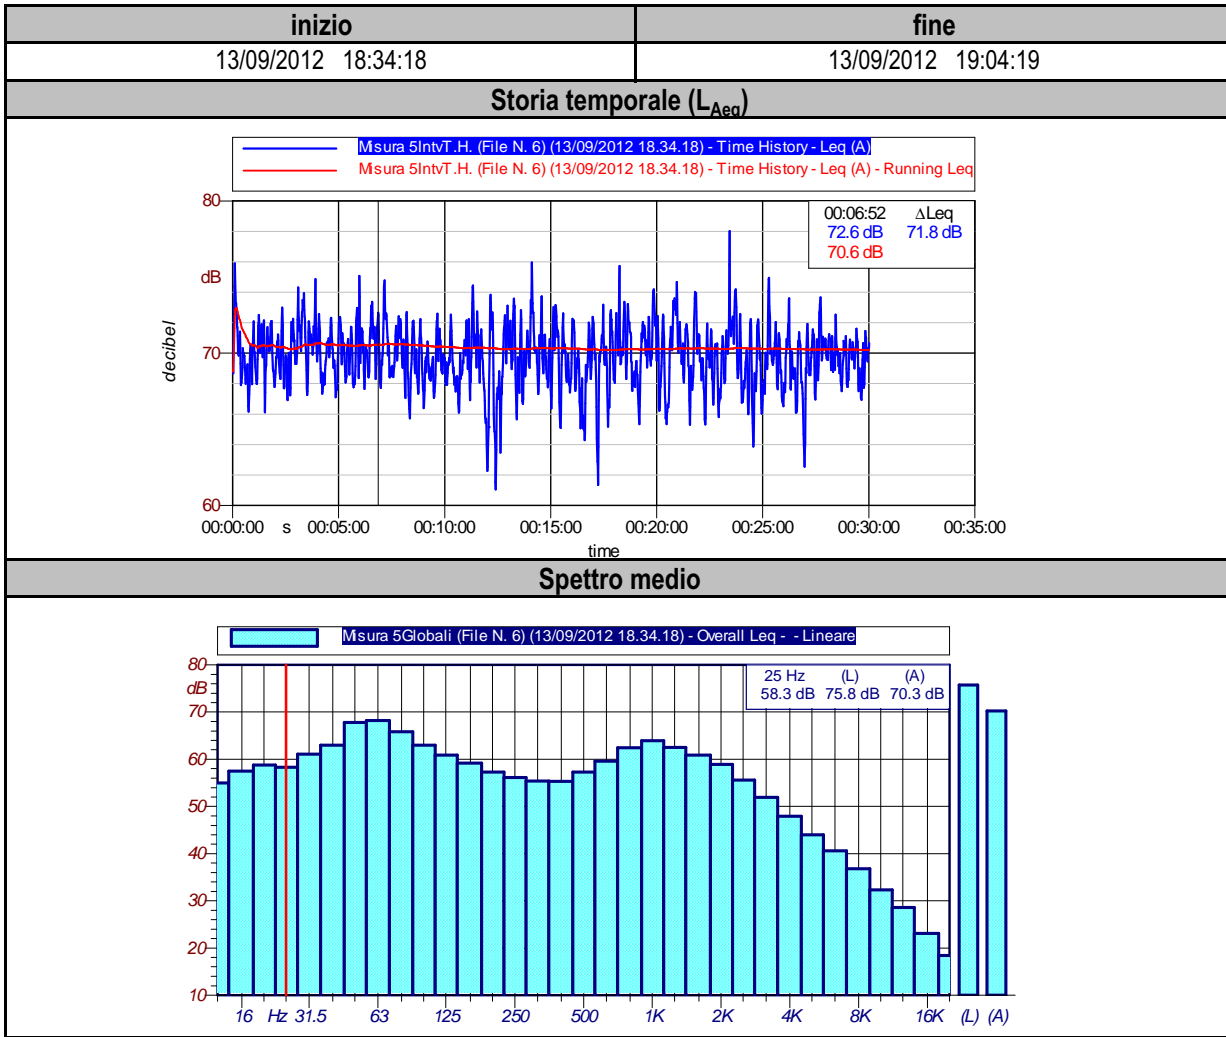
| inizio | fine |
|---|---|
| 13/09/2012 18:34:18 | 13/09/2012 19:04:19 |

Storia temporale ($L_{Aeq}$)

Misura 5IntvT.H. (File N. 6) (13/09/2012 18.34.18) - Time History - Leq (A)
Misura 5IntvT.H. (File N. 6) (13/09/2012 18.34.18) - Time History - Leq (A) - Running Leq

00:06:52 ΔLeq
72.6 dB 71.8 dB
70.6 dB

80
dB
70
60
decibel

00:00:00 s 00:05:00 00:10:00 00:15:00 00:20:00 00:25:00 00:30:00 00:35:00
time

Spettro medio

Misura 5Globali (File N. 6) (13/09/2012 18.34.18) - Overall Leq - - Lineare

25 Hz (L) (A)
58.3 dB 75.8 dB 70.3 dB

80
dB
70
60
50
40
30
20
10

16 Hz 31.5 63 125 250 500 1K 2K 4K 8K 16K (L) (A)